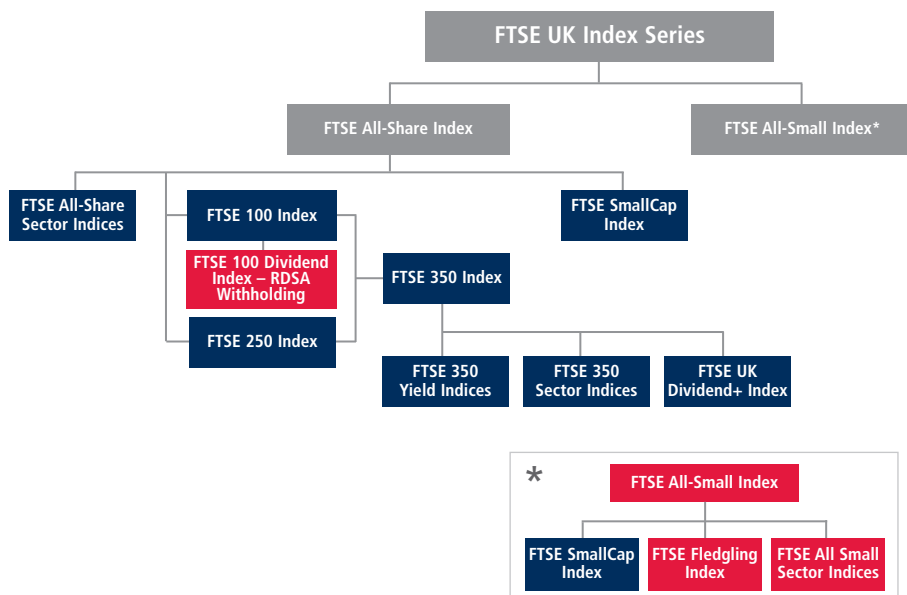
FTSE UK Index Series

FTSE All-Share Index

FTSE All-Small Index*

FTSE All-Share Sector Indices

FTSE 100 Index

FTSE 100 Dividend Index – RDSA Withholding

FTSE 250 Index

FTSE 350 Index

FTSE SmallCap Index

FTSE 350 Yield Indices

FTSE 350 Sector Indices

FTSE UK Dividend+ Index

*

FTSE All-Small Index

FTSE SmallCap Index

FTSE Fledgling Index

FTSE All Small Sector Indices